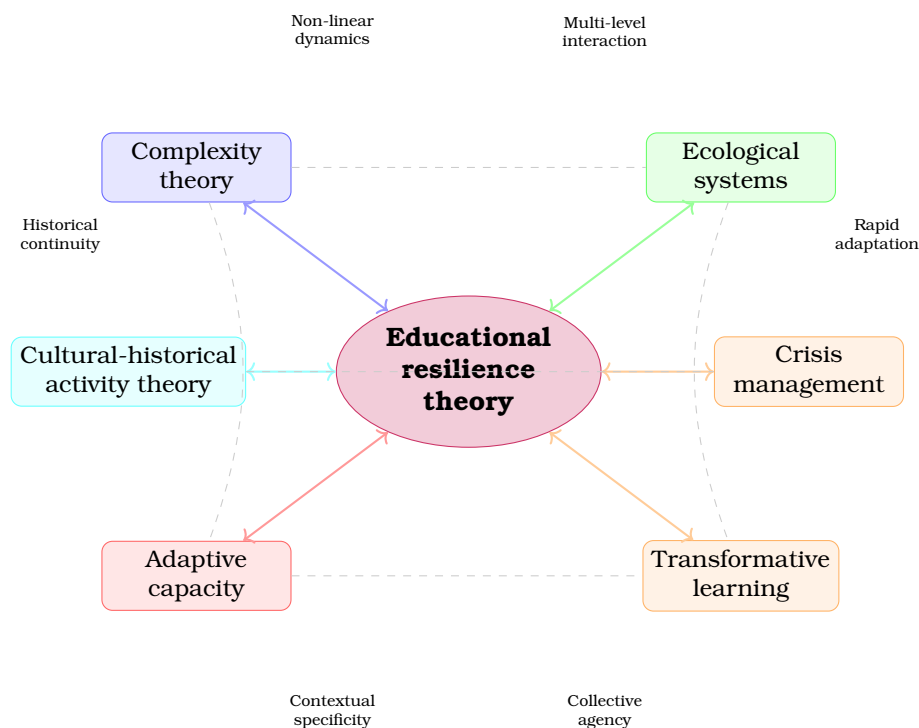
Non-linear dynamics

Multi-level interaction

Complexity theory

Ecological systems

Historical continuity

Rapid adaptation

Cultural-historical activity theory

Educational resilience theory

Crisis management

Adaptive capacity

Transformative learning

Contextual specificity

Collective agency